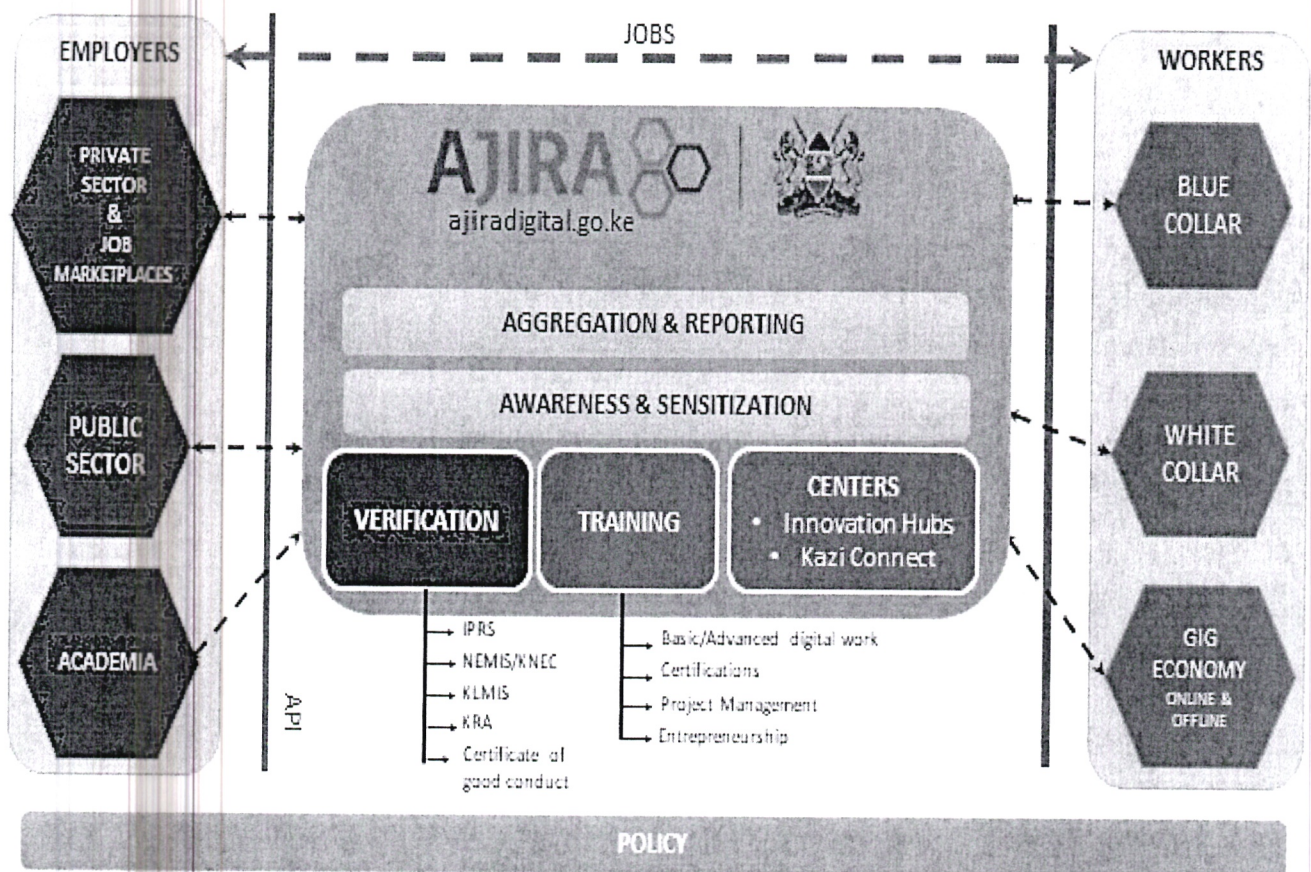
EMPLOYERS

JOBS

WORKERS

PRIVATE SECTOR & JOB MARKETPLACES

PUBLIC SECTOR

ACADEMIA

AJIRA

ajiradigital.go.ke

AGGREGATION & REPORTING

AWARENESS & SENSITIZATION

VERIFICATION

TRAINING

CENTERS
• Innovation Hubs
• Kazi Connect

IPRS
NEMIS/KNEC
KLMIS
KRA
Certificate of good conduct

Basic/Advanced digital work
Certifications
Project Management
Entrepreneurship

API

BLUE COLLAR

WHITE COLLAR

GIG ECONOMY
ONLINE & OFFLINE

POLICY